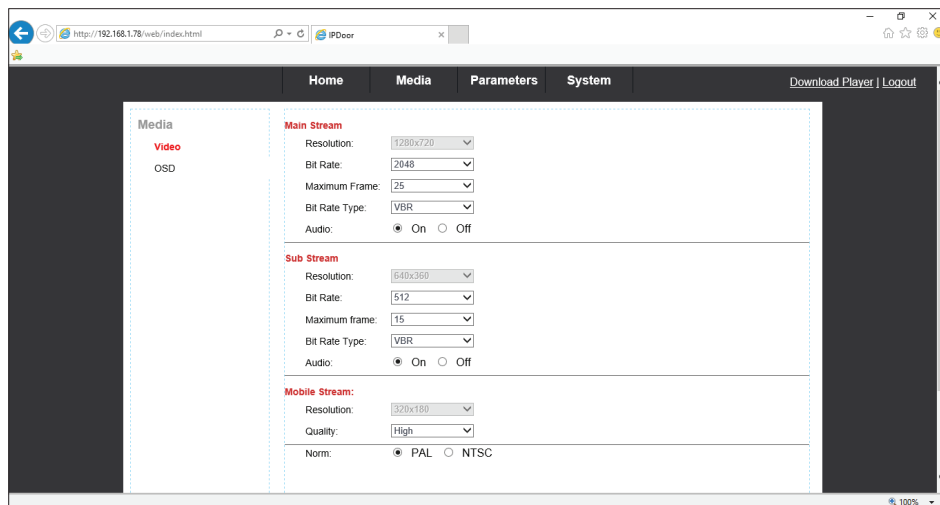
http://192.168.1.78/web/index.html

IPDoor

Home
Media
Parameters
System

Download Player | Logout

Media
Video
OSD

Main Stream
Resolution: 1280x720
Bit Rate: 2048
Maximum Frame: 25
Bit Rate Type: VBR
Audio: On Off

Sub Stream
Resolution: 640x360
Bit Rate: 512
Maximum frame: 15
Bit Rate Type: VBR
Audio: On Off

Mobile Stream:
Resolution: 320x180
Quality: High
Norm: PAL NTSC

100%